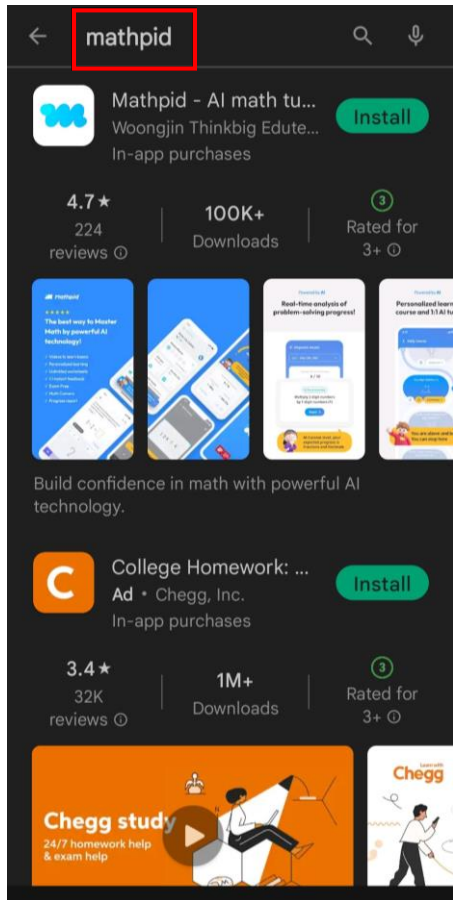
mathpid

Mathpid - AI math tu...
Woongjin Thinkbig Edute...
In-app purchases
Install

4.7★
224 reviews ⓘ

100K+
Downloads

3
Rated for 3+ ⓘ

Mathpid
The best way to Master Math by powerful AI technology!

Real-time analysis of problem-solving progress!

Personalized learn course and 1:1 AI tu

Build confidence in math with powerful AI technology.

College Homework: ...
Ad • Chegg, Inc.
In-app purchases
Install

3.4★
32K reviews ⓘ

1M+
Downloads

3
Rated for 3+ ⓘ

Chegg study
24/7 homework help & exam help

Chegg